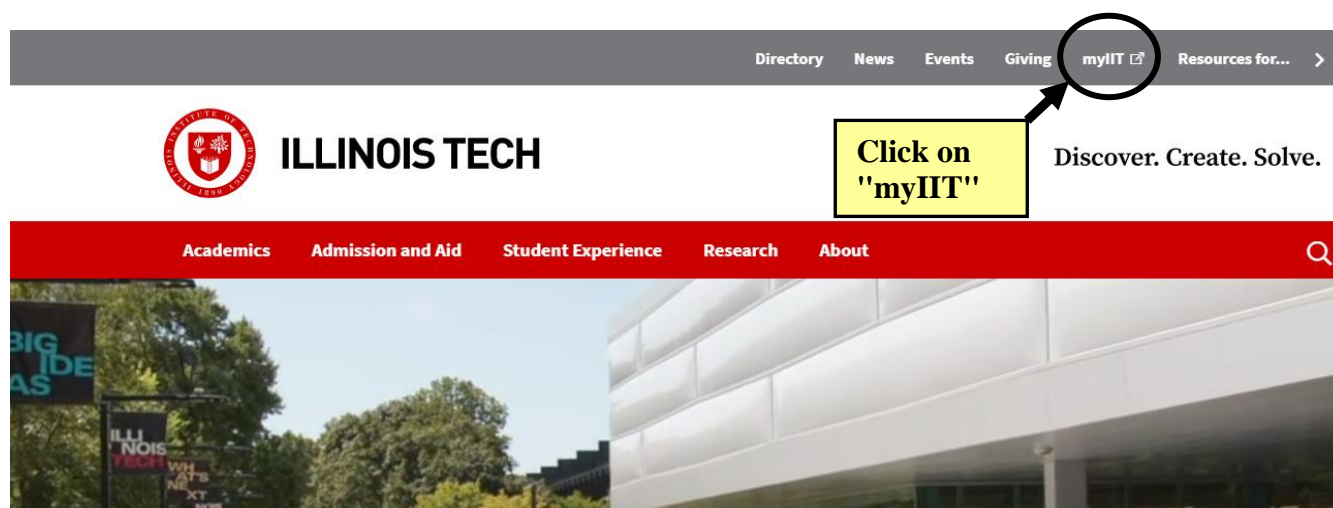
Directory News Events Giving myIIT Resources for... >

ILLINOIS INSTITUTE OF TECHNOLOGY 1890

ILLINOIS TECH

Click on "myIIT"

Discover. Create. Solve.

Academics Admission and Aid Student Experience Research About

BIG IDE AS

ILLI NOIS TECH

WH AT'S NE XT